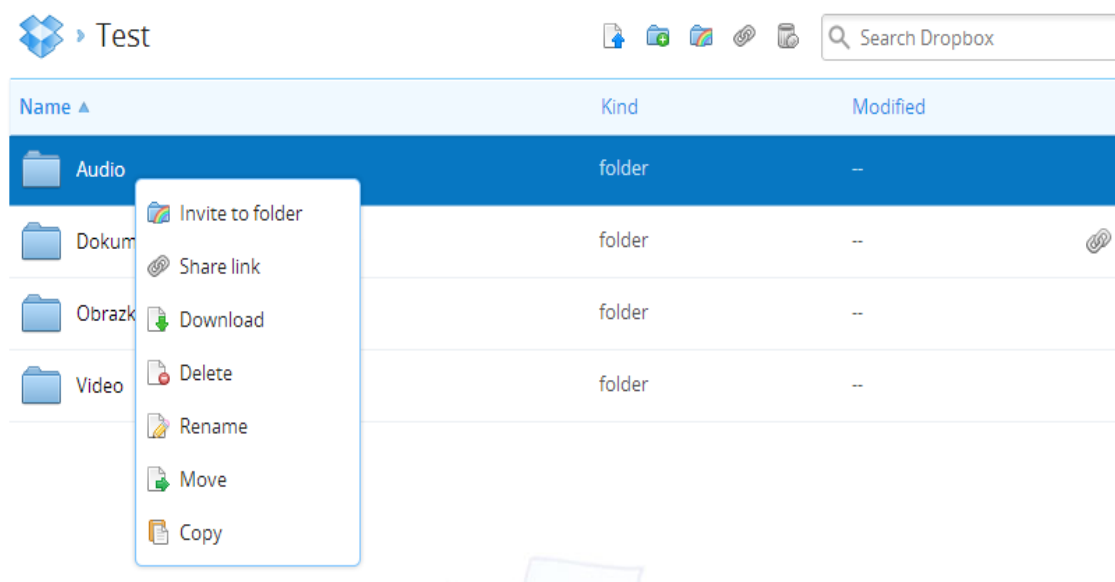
› Test

Search Dropbox

| Name ▲ | Kind | Modified |
|---|---|---|
| Audio | folder | -- |
| Dokum | folder | -- |
| Obrazk | folder | -- |
| Video | folder | -- |

Invite to folder
Share link
Download
Delete
Rename
Move
Copy